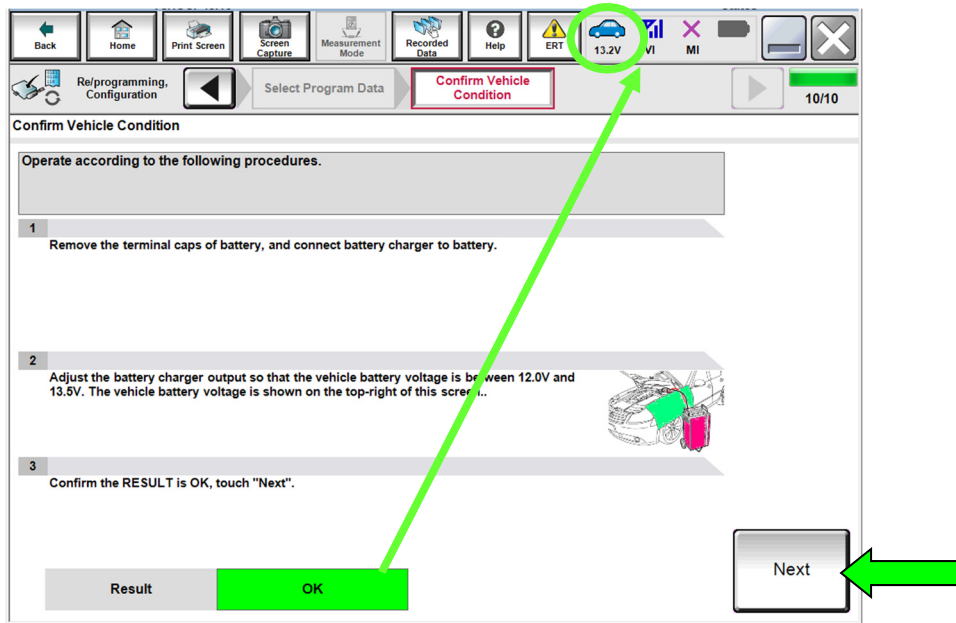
Back Home Print Screen Screen Capture Measurement Mode Recorded Data Help ERT 13.2V VI MI

Re/programming, Configuration

Select Program Data

Confirm Vehicle Condition

10/10

Confirm Vehicle Condition

Operate according to the following procedures.

1

Remove the terminal caps of battery, and connect battery charger to battery.

2

Adjust the battery charger output so that the vehicle battery voltage is between 12.0V and 13.5V. The vehicle battery voltage is shown on the top-right of this screen.

3

Confirm the RESULT is OK, touch "Next".

| Result | OK |
|---|---|

Next